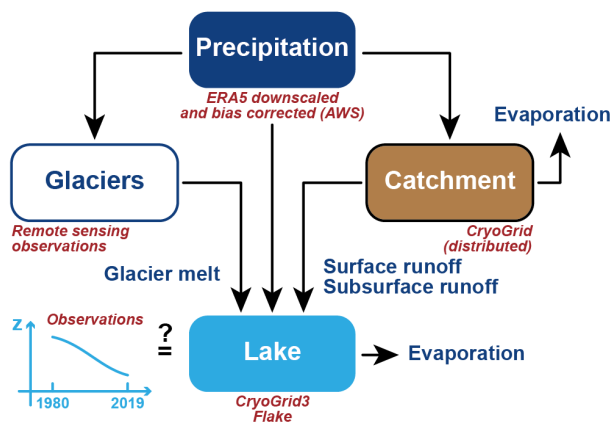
Precipitation
ERA5 downscaled and bias corrected (AWS)

Glaciers
Remote sensing observations

Catchment
CryoGrid (distributed)

Evaporation

Glacier melt

Surface runoff
Subsurface runoff

z
Observations
1980
2019

?
=

Lake
CryoGrid3
Flake

Evaporation